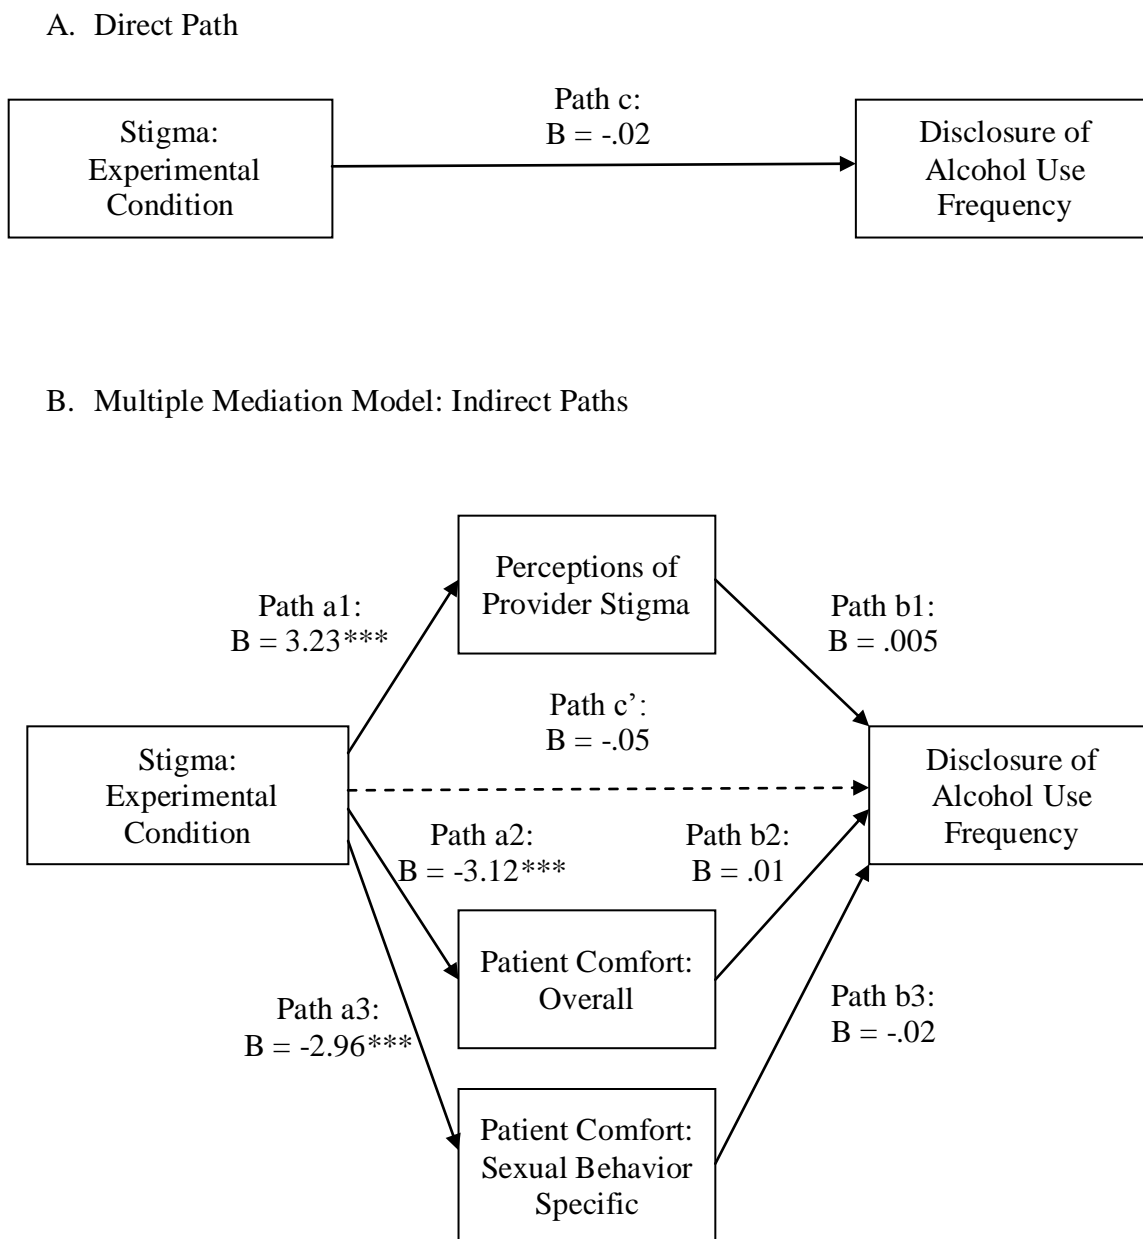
A. Direct Path

Stigma: Experimental Condition

Path c: B = -.02

Disclosure of Alcohol Use Frequency

B. Multiple Mediation Model: Indirect Paths

Perceptions of Provider Stigma

Path a1: B = 3.23***

Path b1: B = .005

Path c’: B = -.05

Stigma: Experimental Condition

Disclosure of Alcohol Use Frequency

Path a2: B = -3.12***

Path b2: B = .01

Patient Comfort: Overall

Path a3: B = -2.96***

Path b3: B = -.02

Patient Comfort: Sexual Behavior Specific